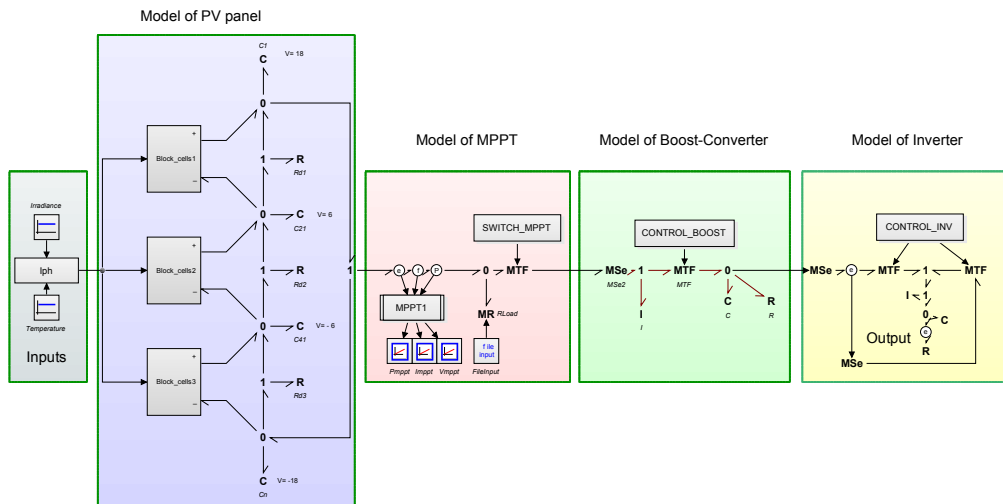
Model of PV panel

Model of MPPT

Model of Boost-Converter

Model of Inverter

Irradiance

Iph

Temperature

Inputs

C1
C
V= 18

Block_cells1
+
−

0

1
R
Rd1

0
C
V= 6
C21

Block_cells2
+
−

1
R
Rd2

1

0
C
V= - 6
C41

Block_cells3
+
−

1
R
Rd3

0

C
V= -18
Cn

e f P

MPPT1

Pmppt Imppt Vmppt

SWITCH_MPPT

0
MTF

MR
RLoad

file input
FileInput

CONTROL_BOOST

MSe
MSe2
1
MTF
MTF
0

I
I

C
C

R
R

CONTROL_INV

MSe
e
MTF
1
MTF

I
1

0
C
e
R

Output

MSe